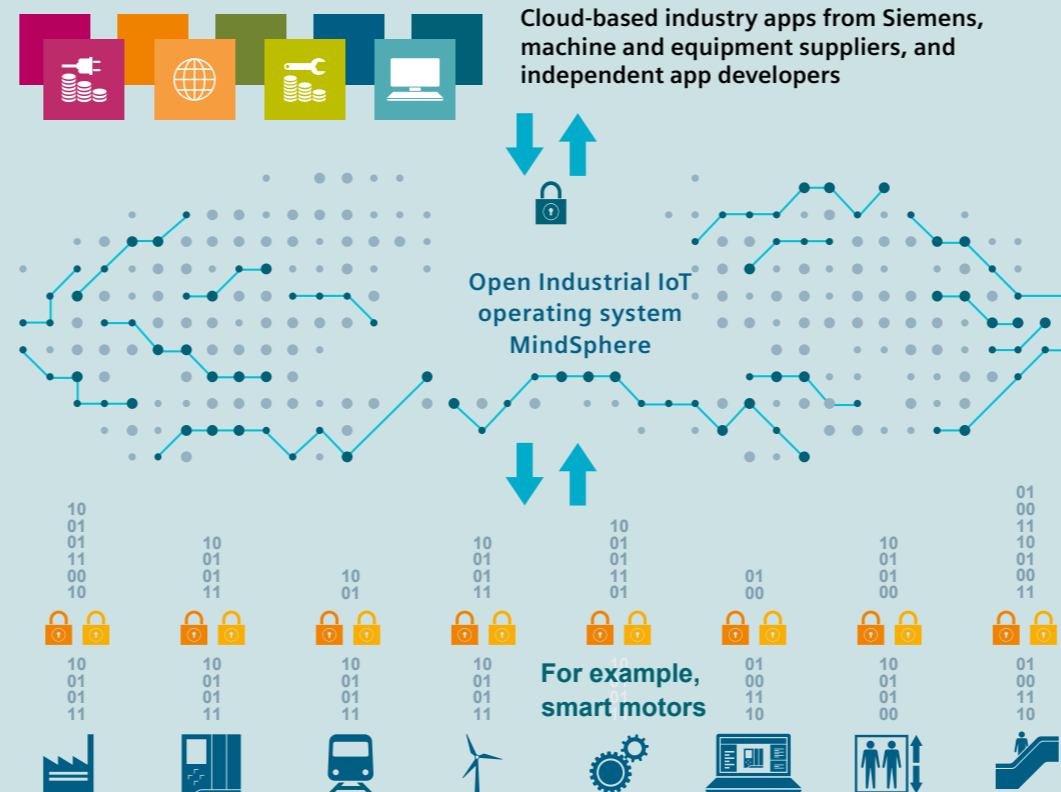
Cloud-based industry apps from Siemens, machine and equipment suppliers, and independent app developers

Open Industrial IoT operating system MindSphere

10
01
01
11
00
10

10
01
01
11

10
01

10
01
01
11

10
01
01
11
01

01
00

10
01
01
00

01
00
11
10
01
00
11

10
01
01
11

10
01
01
11

10
01
01
11

10
01
01
11

01
00
11
10

10
01
01
00

01
00
11
10

For example, smart motors